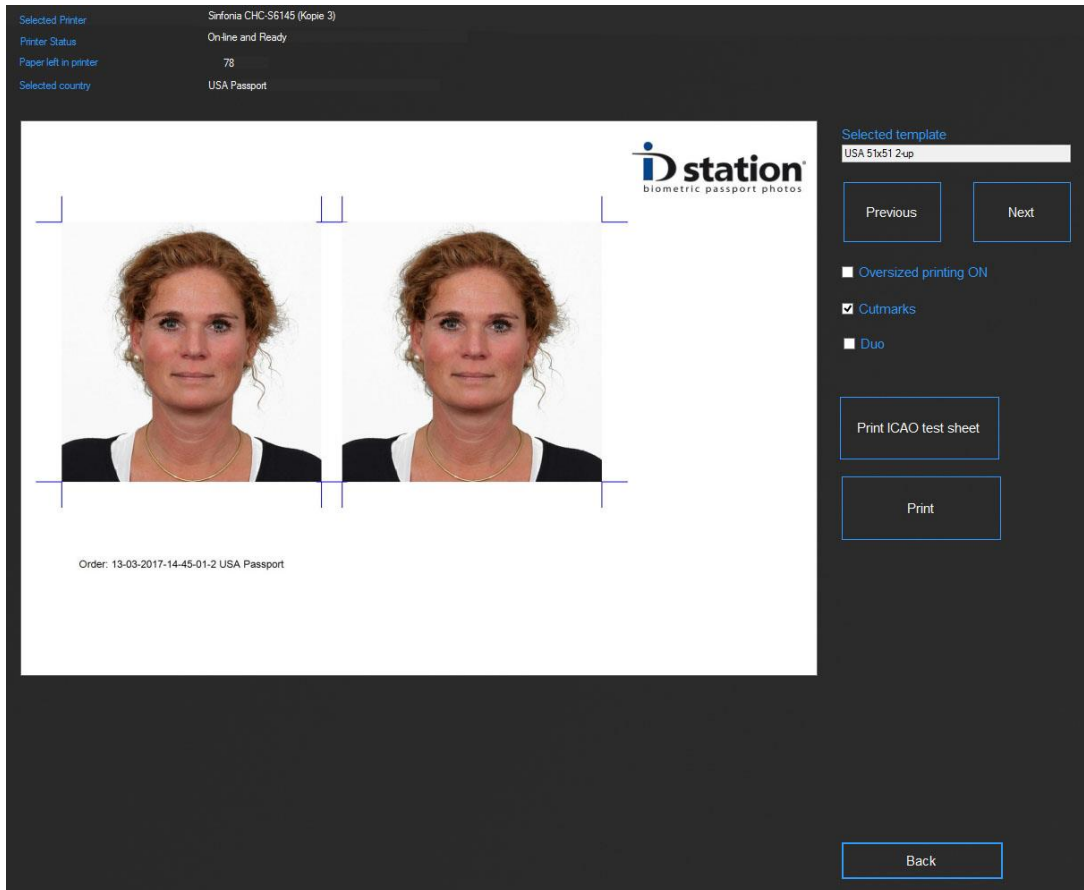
Selected Printer Sinfonia CHC-S6145 (Kopie 3)
Printer Status On-line and Ready
Paper left in printer 78
Selected country USA Passport

iD station
biometric passport photos

Order: 13-03-2017-14-45-01-2 USA Passport

Selected template
USA 51x51 2-up

Previous
Next

Oversized printing ON
Cutmarks
Duo

Print ICAO test sheet

Print

Back